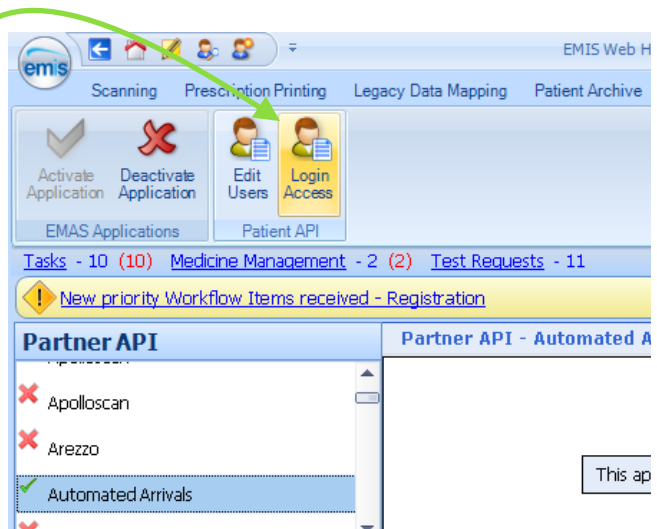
emis

EMIS Web H

Scanning Prescription Printing Legacy Data Mapping Patient Archive

Activate Application

Deactivate Application

EMAS Applications

Edit Users

Login Access

Patient API

Tasks - 10 (10) Medicine Management - 2 (2) Test Requests - 11

New priority Workflow Items received - Registration

Partner API

Partner API - Automated A

Apolloscan

Arezzo

Automated Arrivals

This ap